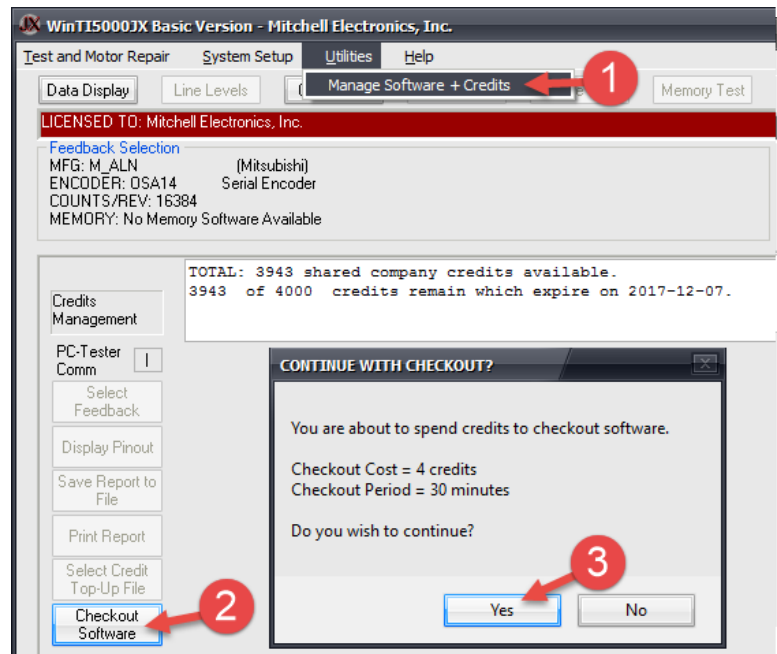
WinTI5000JX Basic Version - Mitchell Electronics, Inc.

Test and Motor Repair System Setup Utilities Help

Manage Software + Credits

1

Data Display Line Levels Memory Test

LICENSED TO: Mitchell Electronics, Inc.

Feedback Selection
MFG: M_ALN (Mitsubishi)
ENCODER: OSA14 Serial Encoder
COUNTS/REV: 16384
MEMORY: No Memory Software Available

Credits Management

TOTAL: 3943 shared company credits available.
3943 of 4000 credits remain which expire on 2017-12-07.

PC-Tester Comm

Select Feedback

Display Pinout

Save Report to File

Print Report

Select Credit Top-Up File

Checkout Software

2

CONTINUE WITH CHECKOUT?

You are about to spend credits to checkout software.

Checkout Cost = 4 credits
Checkout Period = 30 minutes

Do you wish to continue?

3

Yes No